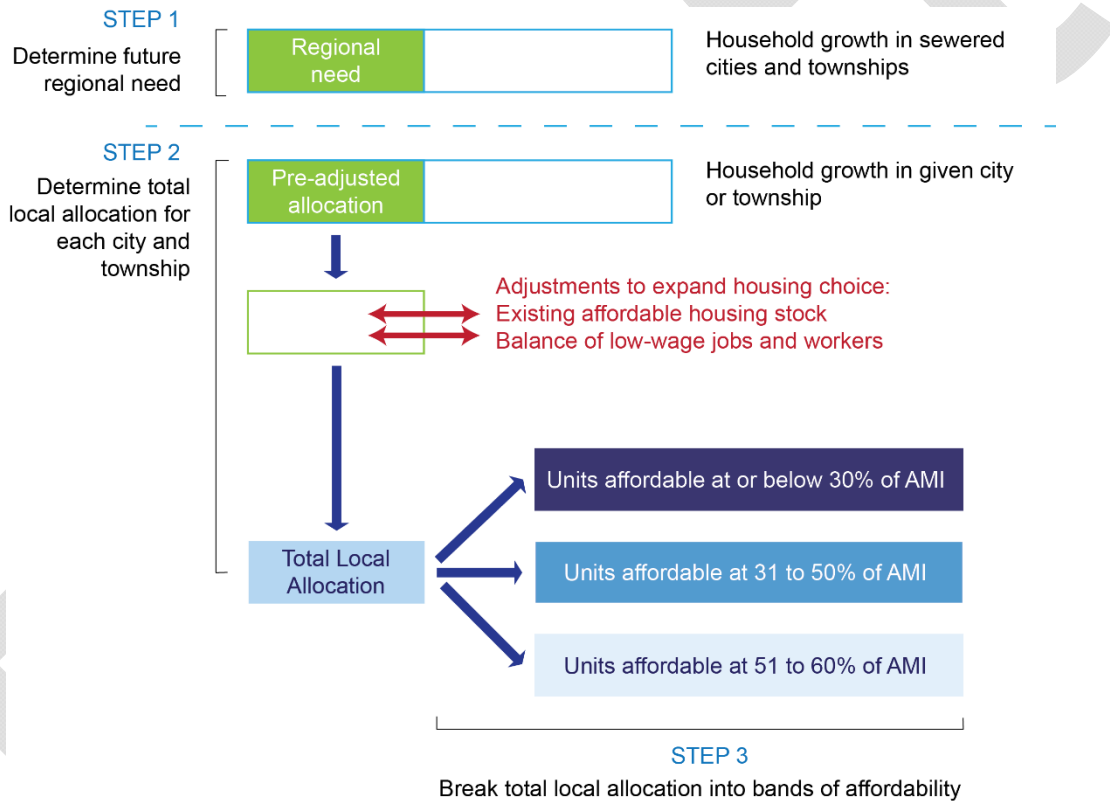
STEP 1

Determine future regional need

Regional need

Household growth in sewered cities and townships

STEP 2

Determine total local allocation for each city and township

Pre-adjusted allocation

Household growth in given city or township

Adjustments to expand housing choice:
Existing affordable housing stock
Balance of low-wage jobs and workers

Total Local Allocation

Units affordable at or below 30% of AMI

Units affordable at 31 to 50% of AMI

Units affordable at 51 to 60% of AMI

STEP 3

Break total local allocation into bands of affordability